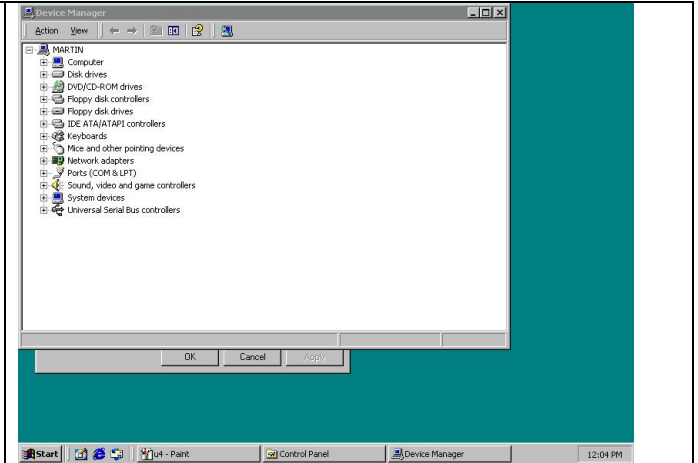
Device Manager

Action View

MARTIN
Computer
Disk drives
DVD/CD-ROM drives
Floppy disk controllers
Floppy disk drives
IDE ATA/ATAPI controllers
Keyboards
Mice and other pointing devices
Network adapters
Ports (COM & LPT)
Sound, video and game controllers
System devices
Universal Serial Bus controllers

OK Cancel Apply

Start u4 - Paint Control Panel Device Manager 12:04 PM